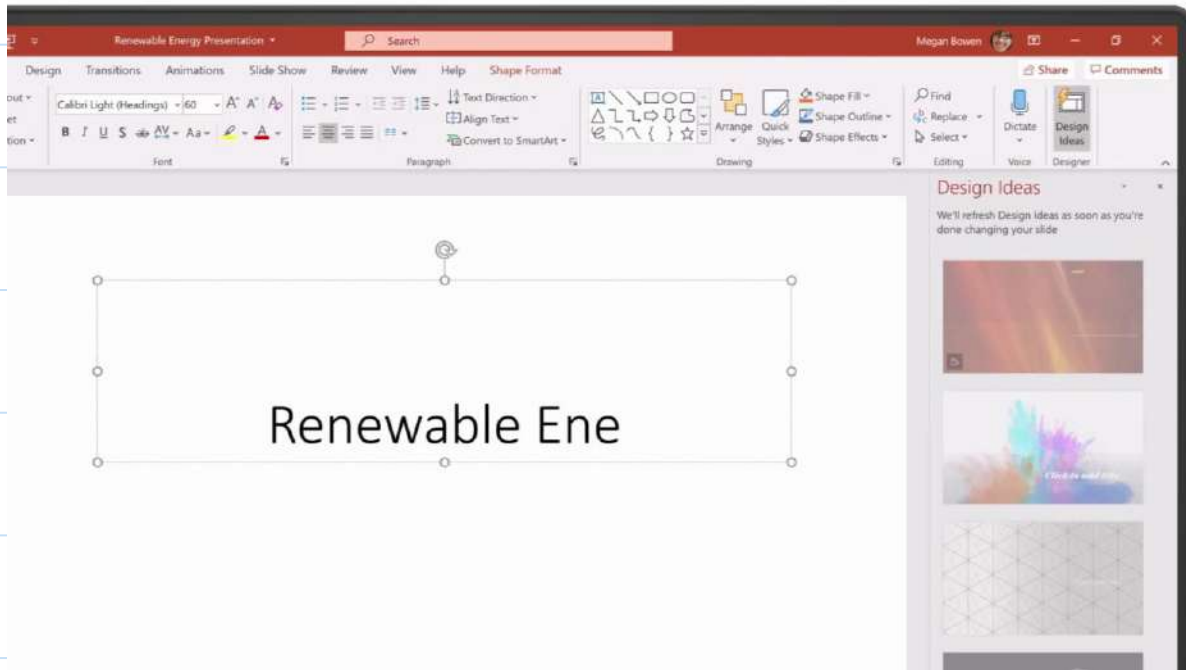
Renewable Energy Presentation

Search

Megan Bowen

Design Transitions Animations Slide Show Review View Help Shape Format

Share Comments

out
et
tion

Calibri Light (Headings) 60

B I U S ab AV Aa

Font

Text Direction
Align Text
Convert to SmartArt

Paragraph

Arrange Quick Styles

Shape Fill
Shape Outline
Shape Effects

Drawing

Find
Replace
Select

Editing

Dictate

Voice

Design Ideas

Designer

Design Ideas

We'll refresh Design Ideas as soon as you're done changing your slide

Click to add title

Renewable Ene